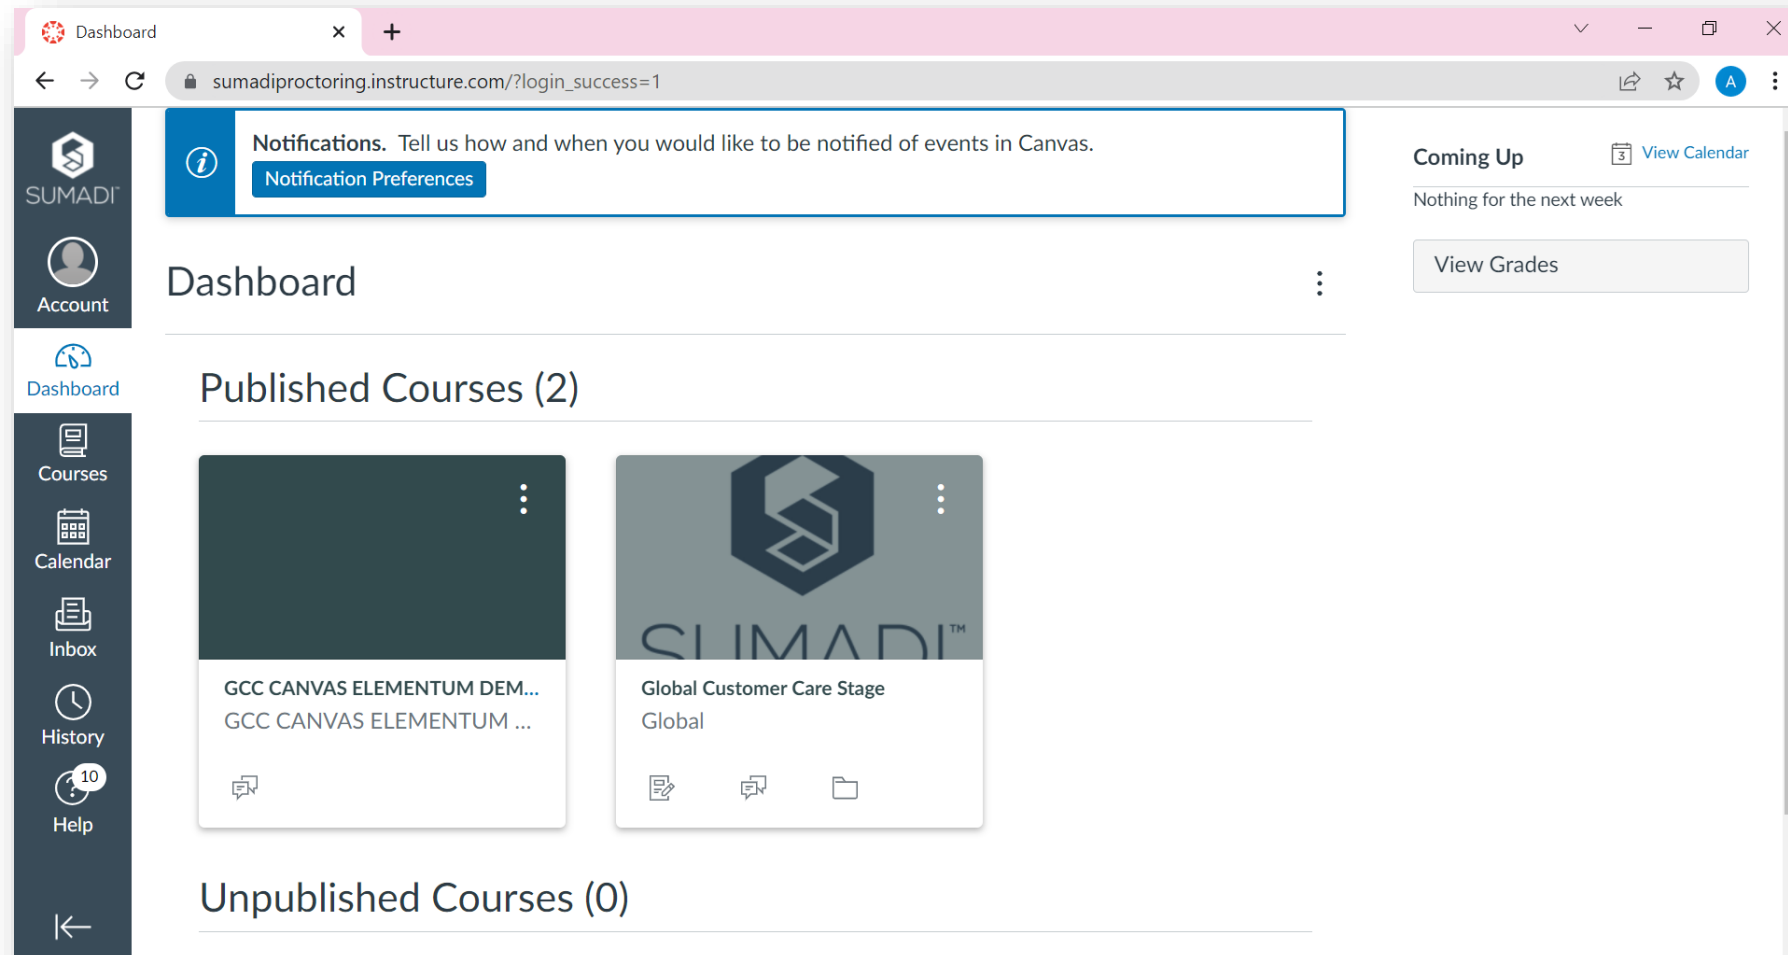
Dashboard

sumadiproctoring.instructure.com/?login_success=1

A

SUMADI

Account

Dashboard

Courses

Calendar

Inbox

History

10

Help

Notifications. Tell us how and when you would like to be notified of events in Canvas.

Notification Preferences

Dashboard

Published Courses (2)

GCC CANVAS ELEMENTUM DEM...

GCC CANVAS ELEMENTUM ...

SUMADI™

Global Customer Care Stage

Global

Unpublished Courses (0)

Coming Up

3

View Calendar

Nothing for the next week

View Grades